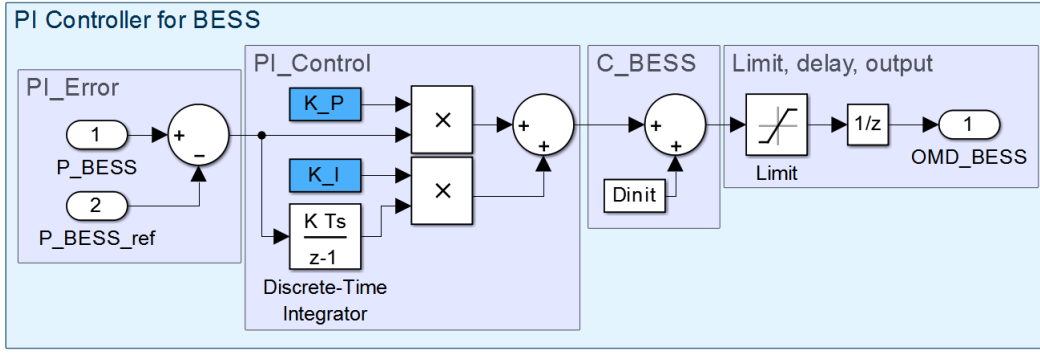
PI Controller for BESS

PI_Error

1

P_BESS

2

P_BESS_ref

+

−

PI_Control

K_P

×

K_I

×

$\frac{K\ Ts}{z-1}$

Discrete-Time Integrator

+

+

C_BESS

+

+

Dinit

Limit, delay, output

Limit

1/z

1

OMD_BESS